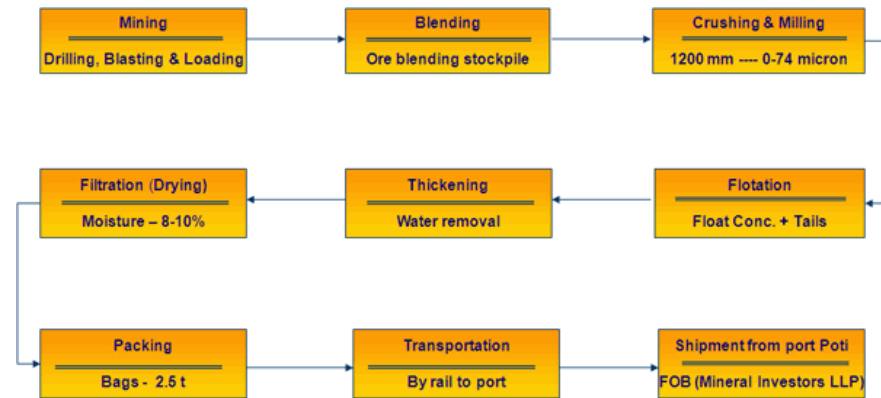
Mining

Drilling, Blasting & Loading

Blending

Ore blending stockpile

Crushing & Milling

1200 mm ---- 0-74 micron

Filtration (Drying)

Moisture – 8-10%

Thickening

Water removal

Flotation

Float Conc. + Tails

Packing

Bags - 2.5 t

Transportation

By rail to port

Shipment from port Poti

FOB (Mineral Investors LLP)